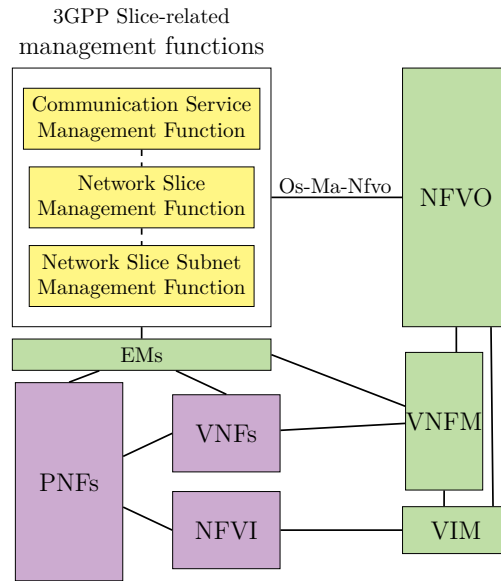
3GPP Slice-related management functions

Communication Service Management Function

Network Slice Management Function

Network Slice Subnet Management Function

Os-Ma-Nfvo

NFVO

EMs

VNFM

PNFs

VNFs

NFVI

VIM